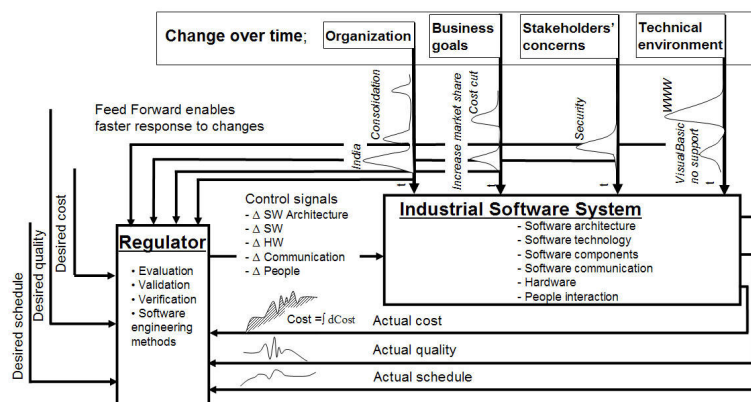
Change over time;

Organization

Business goals

Stakeholders' concerns

Technical environment

Consolidation

India

Increase market share

Cost cut

Security

WWW

VisualBasic no support

Feed Forward enables faster response to changes

Desired cost

Desired quality

Desired schedule

Regulator

- Evaluation
- Validation
- Verification
- Software engineering methods

Control signals
- $\Delta$ SW Architecture
- $\Delta$ SW
- $\Delta$ HW
- $\Delta$ Communication
- $\Delta$ People

Industrial Software System

- Software architecture
- Software technology
- Software components
- Software communication
- Hardware
- People interaction

Cost $=\int dCost$

Actual cost

Actual quality

Actual schedule